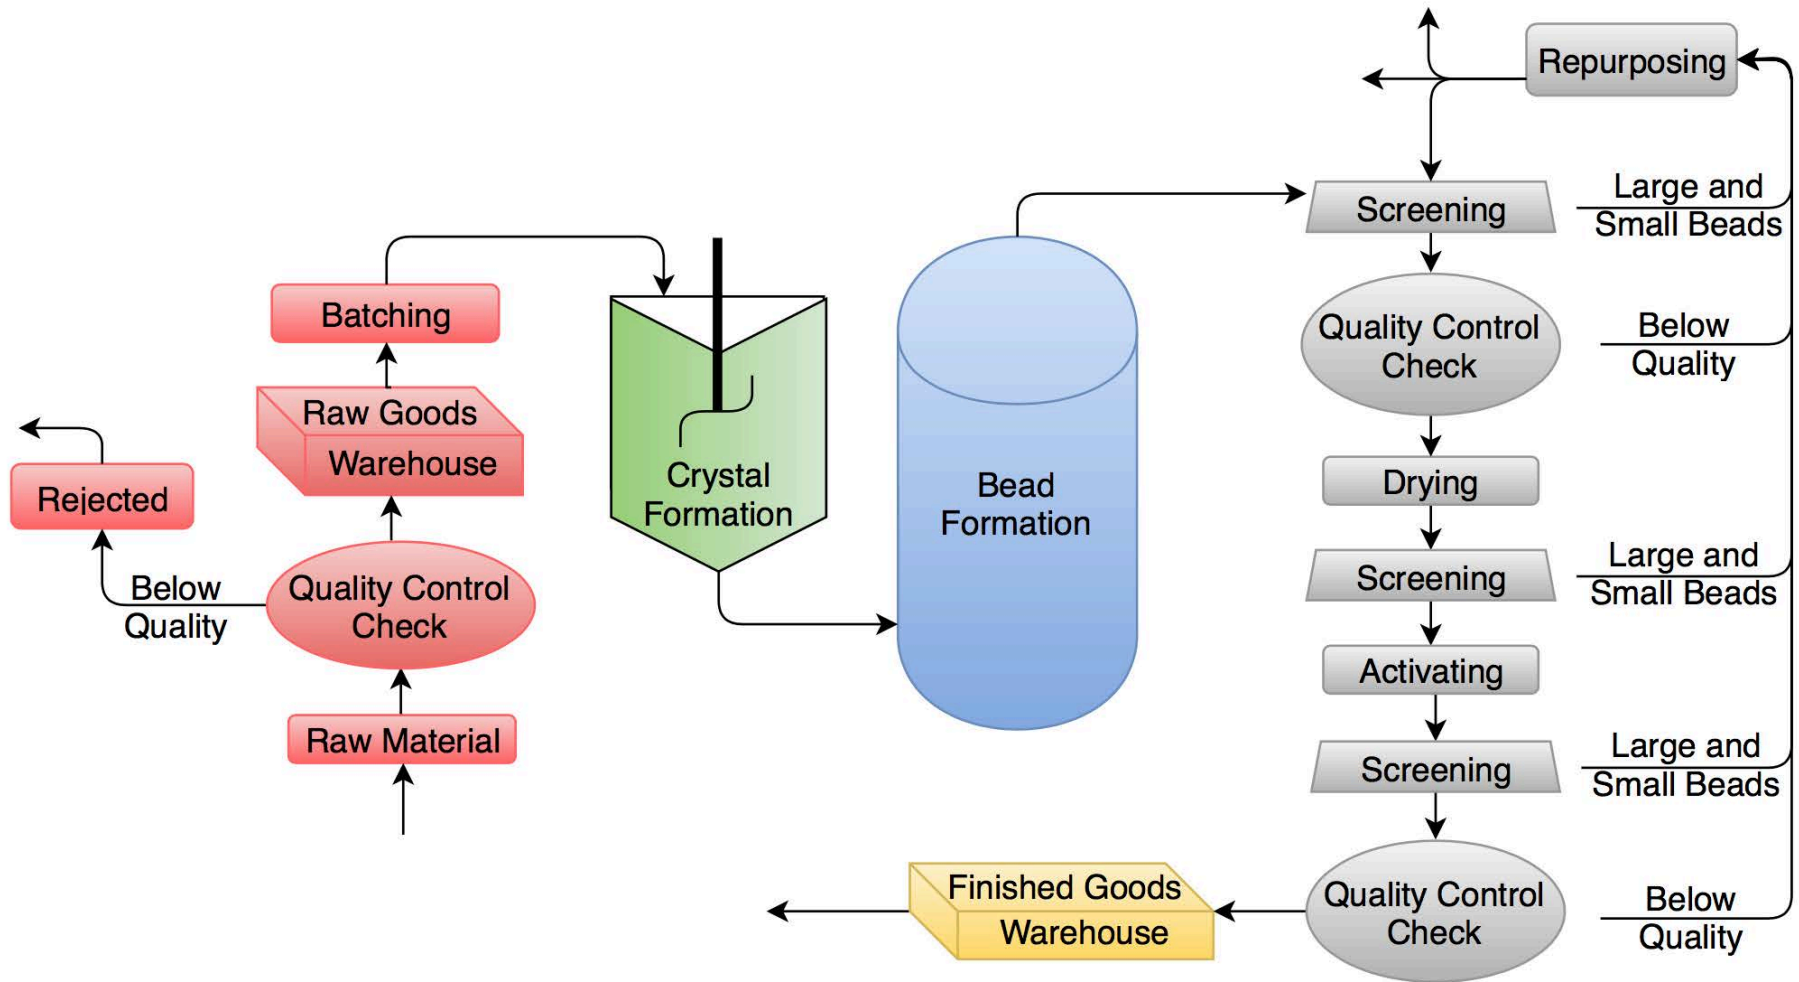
Repurposing

Large and Small Beads

Screening

Quality Control Check

Below Quality

Batching

Raw Goods Warehouse

Crystal Formation

Bead Formation

Drying

Rejected

Below Quality

Quality Control Check

Screening

Large and Small Beads

Activating

Raw Material

Screening

Large and Small Beads

Finished Goods Warehouse

Quality Control Check

Below Quality